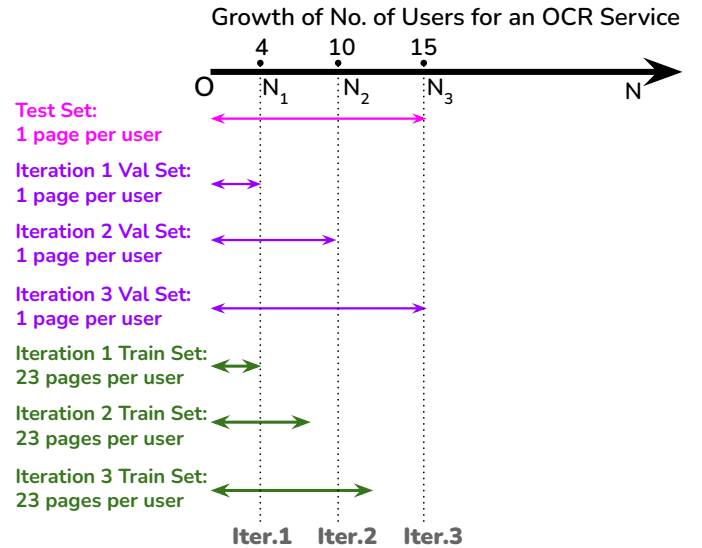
Growth of No. of Users for an OCR Service

4 10 15

O $N_1$ $N_2$ $N_3$ N

Test Set:
1 page per user

Iteration 1 Val Set:
1 page per user

Iteration 2 Val Set:
1 page per user

Iteration 3 Val Set:
1 page per user

Iteration 1 Train Set:
23 pages per user

Iteration 2 Train Set:
23 pages per user

Iteration 3 Train Set:
23 pages per user

Iter.1 Iter.2 Iter.3